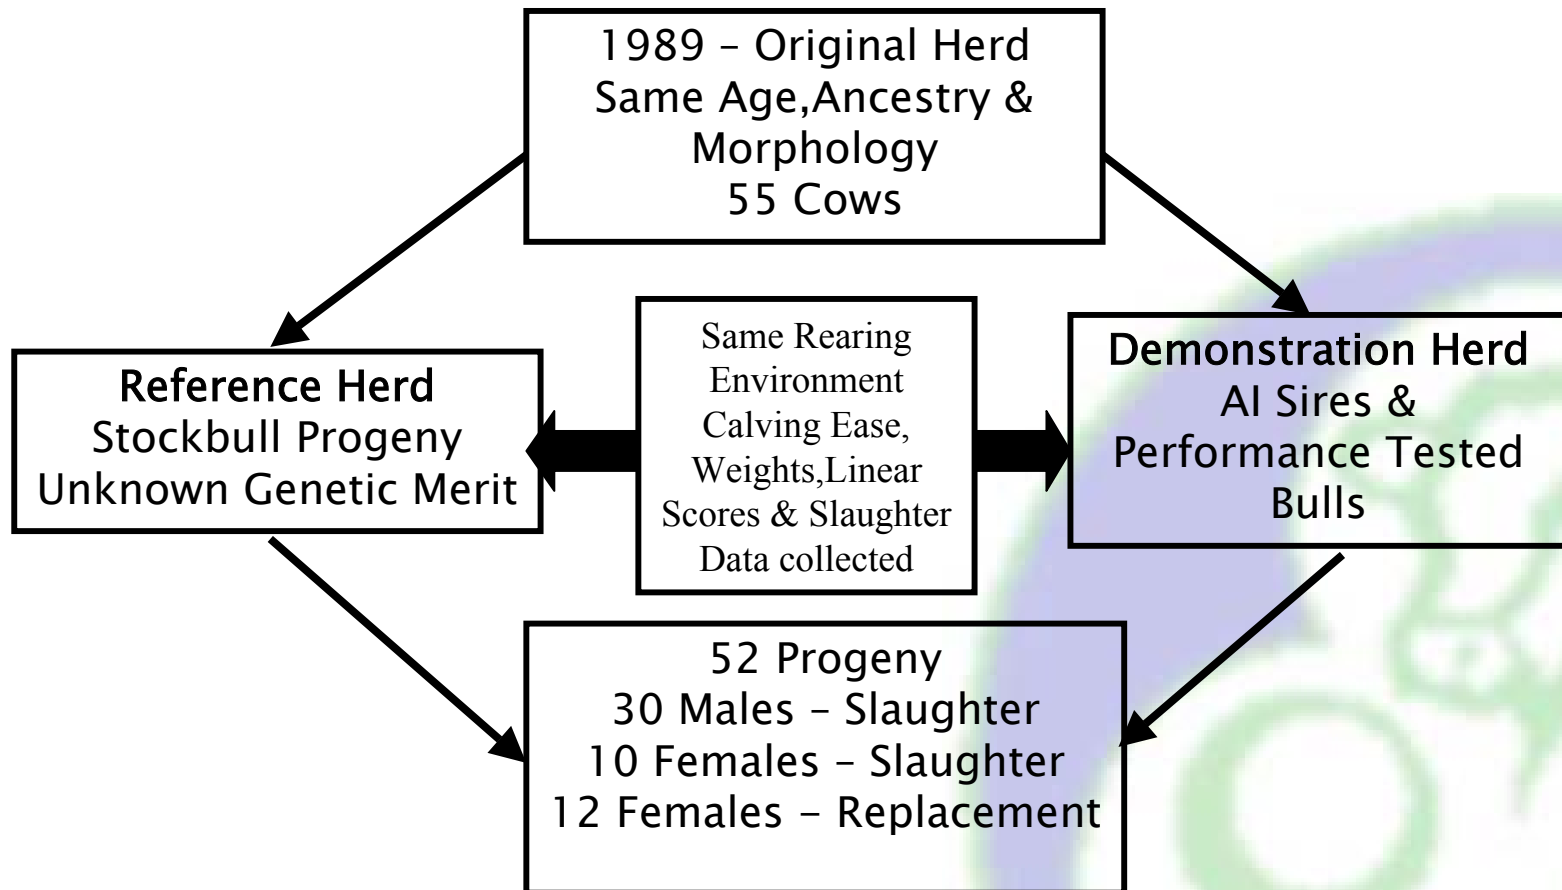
1989 – Original Herd
Same Age,Ancestry &
Morphology
55 Cows

Reference Herd
Stockbull Progeny
Unknown Genetic Merit

Same Rearing Environment Calving Ease, Weights,Linear Scores & Slaughter Data collected

Demonstration Herd
AI Sires &
Performance Tested
Bulls

52 Progeny
30 Males – Slaughter
10 Females – Slaughter
12 Females – Replacement